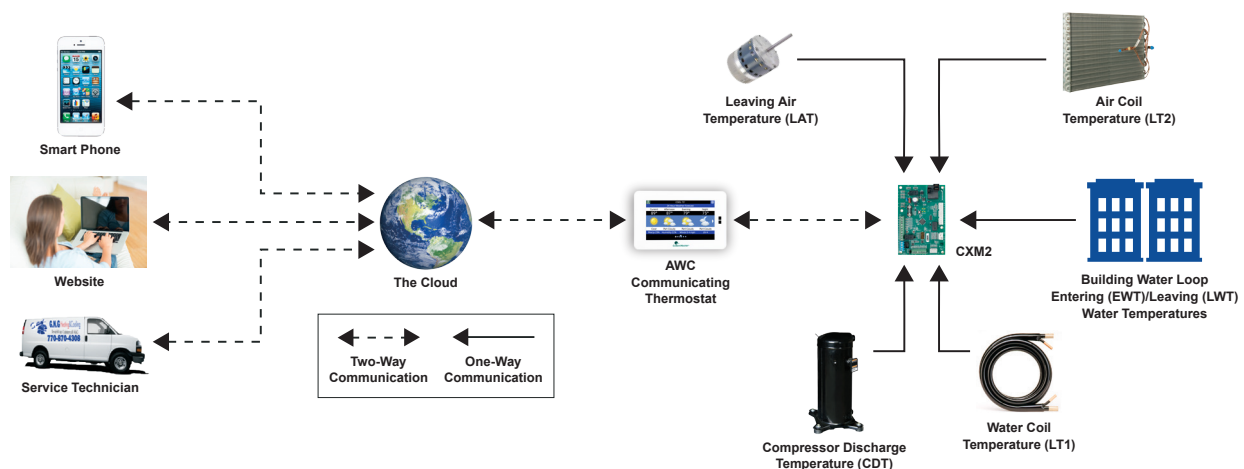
Smart Phone

Website

Service Technician

K&G
770-670-4306

The Cloud

AWC Communicating Thermostat

Leaving Air Temperature (LAT)

Air Coil Temperature (LT2)

CXM2

Building Water Loop Entering (EWT)/Leaving (LWT) Water Temperatures

Compressor Discharge Temperature (CDT)

Water Coil Temperature (LT1)

Two-Way Communication

One-Way Communication